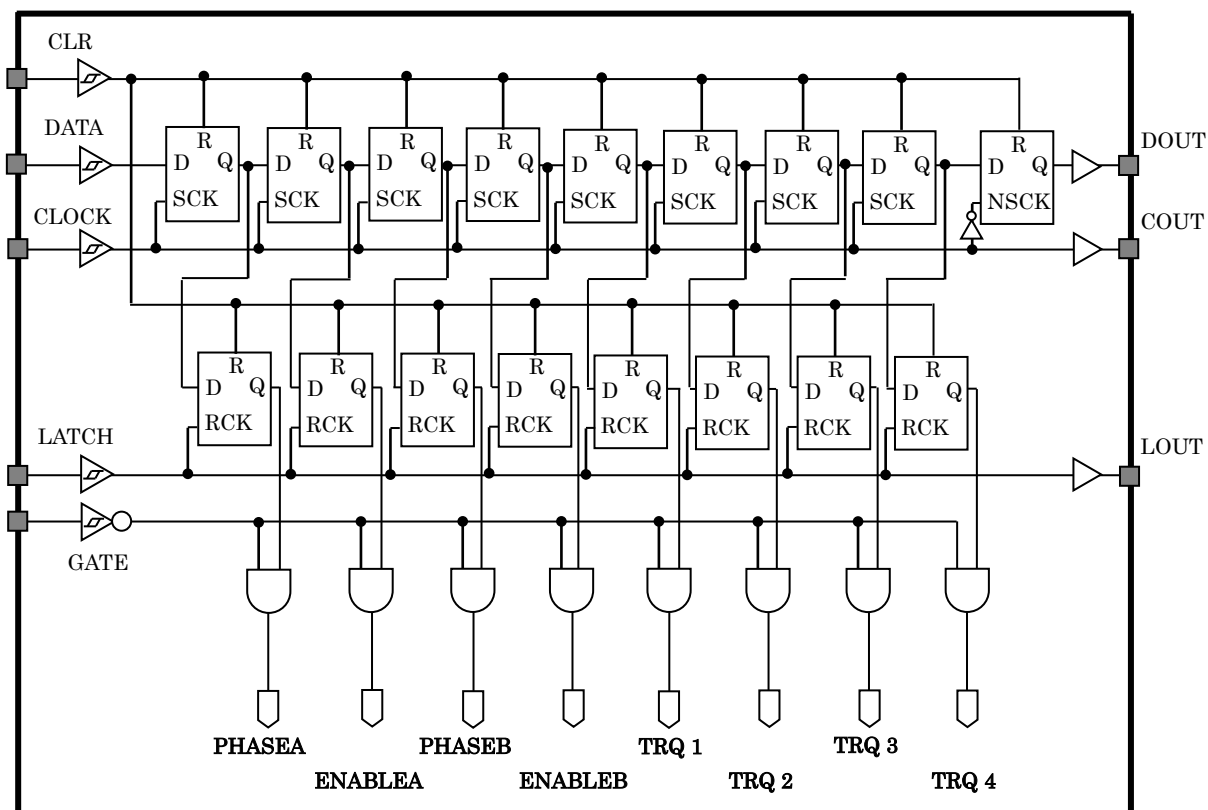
CLR

DATA

CLOCK

R D Q SCK
R D Q SCK
R D Q SCK
R D Q SCK
R D Q SCK
R D Q SCK
R D Q SCK
R D Q SCK
R D Q NSCK

DOUT

COUT

R D Q RCK
R D Q RCK
R D Q RCK
R D Q RCK
R D Q RCK
R D Q RCK
R D Q RCK
R D Q RCK

LATCH

LOUT

GATE

PHASEA
ENABLEA
PHASEB
ENABLEB
TRQ 1
TRQ 2
TRQ 3
TRQ 4